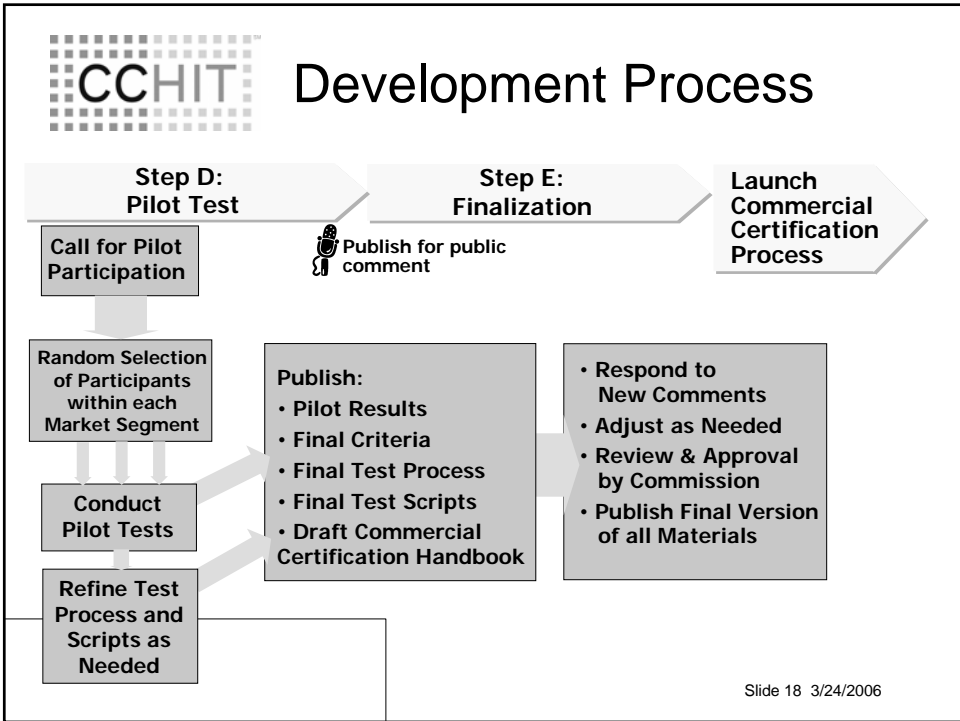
CCHIT™ Development Process

Step D:
Pilot Test

Step E:
Finalization

Launch Commercial Certification Process

Call for Pilot Participation

Publish for public comment

Random Selection of Participants within each Market Segment

Conduct Pilot Tests

Refine Test Process and Scripts as Needed

Publish:
• Pilot Results
• Final Criteria
• Final Test Process
• Final Test Scripts
• Draft Commercial Certification Handbook

• Respond to New Comments
• Adjust as Needed
• Review & Approval by Commission
• Publish Final Version of all Materials

Slide 18 3/24/2006